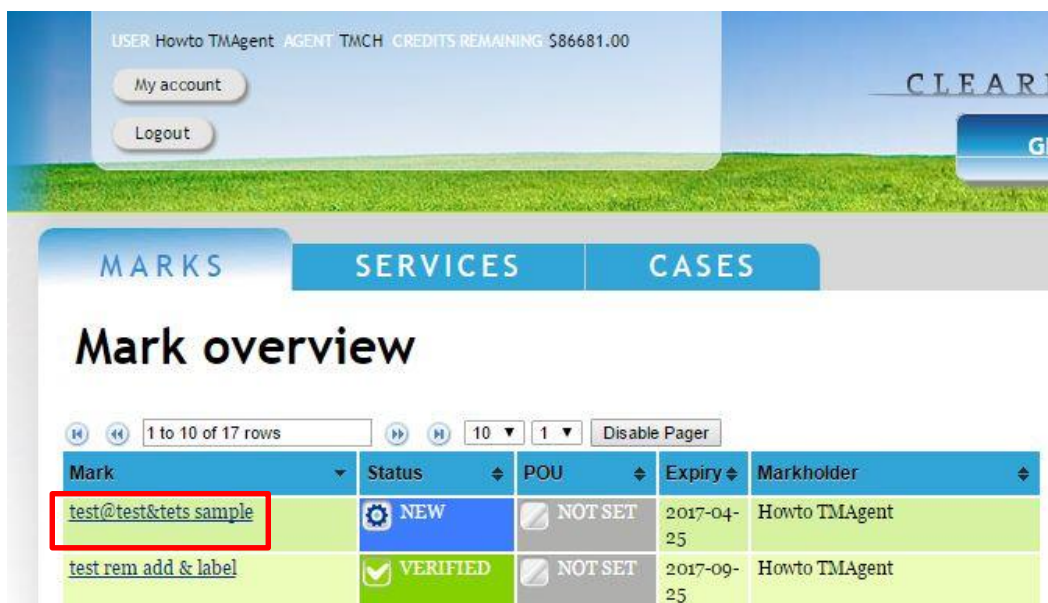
USER Howto TMAgent AGENT TMCH CREDITS REMAINING $86681.00

My account

Logout

CLEAR

G

MARKS SERVICES CASES

Mark overview

1 to 10 of 17 rows 10 1 Disable Pager

| Mark | Status | POU | Expiry | Markholder |
|---|---|---|---|---|
| test@test&tets sample | NEW | NOT SET | 2017-04-25 | Howto TMAgent |
| test rem add & label | VERIFIED | NOT SET | 2017-09-25 | Howto TMAgent |